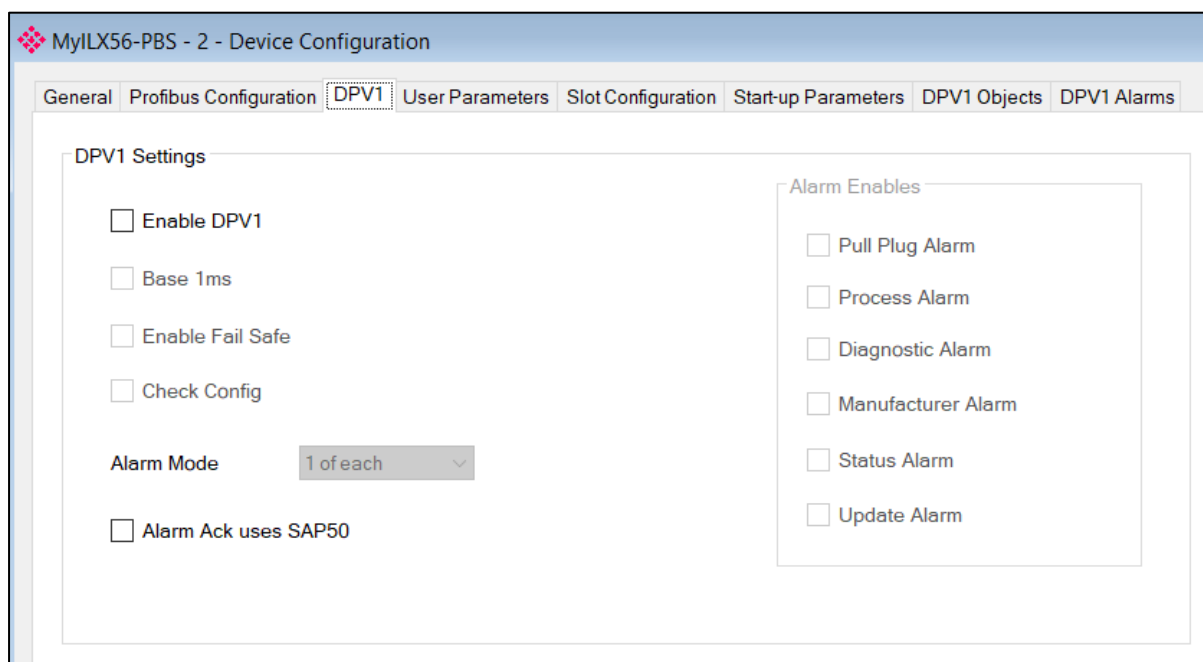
MyILX56-PBS - 2 - Device Configuration

General | Profibus Configuration | DPV1 | User Parameters | Slot Configuration | Start-up Parameters | DPV1 Objects | DPV1 Alarms

DPV1 Settings

Enable DPV1

Base 1ms

Enable Fail Safe

Check Config

Alarm Mode 1 of each

Alarm Ack uses SAP50

Alarm Enables

Pull Plug Alarm

Process Alarm

Diagnostic Alarm

Manufacturer Alarm

Status Alarm

Update Alarm